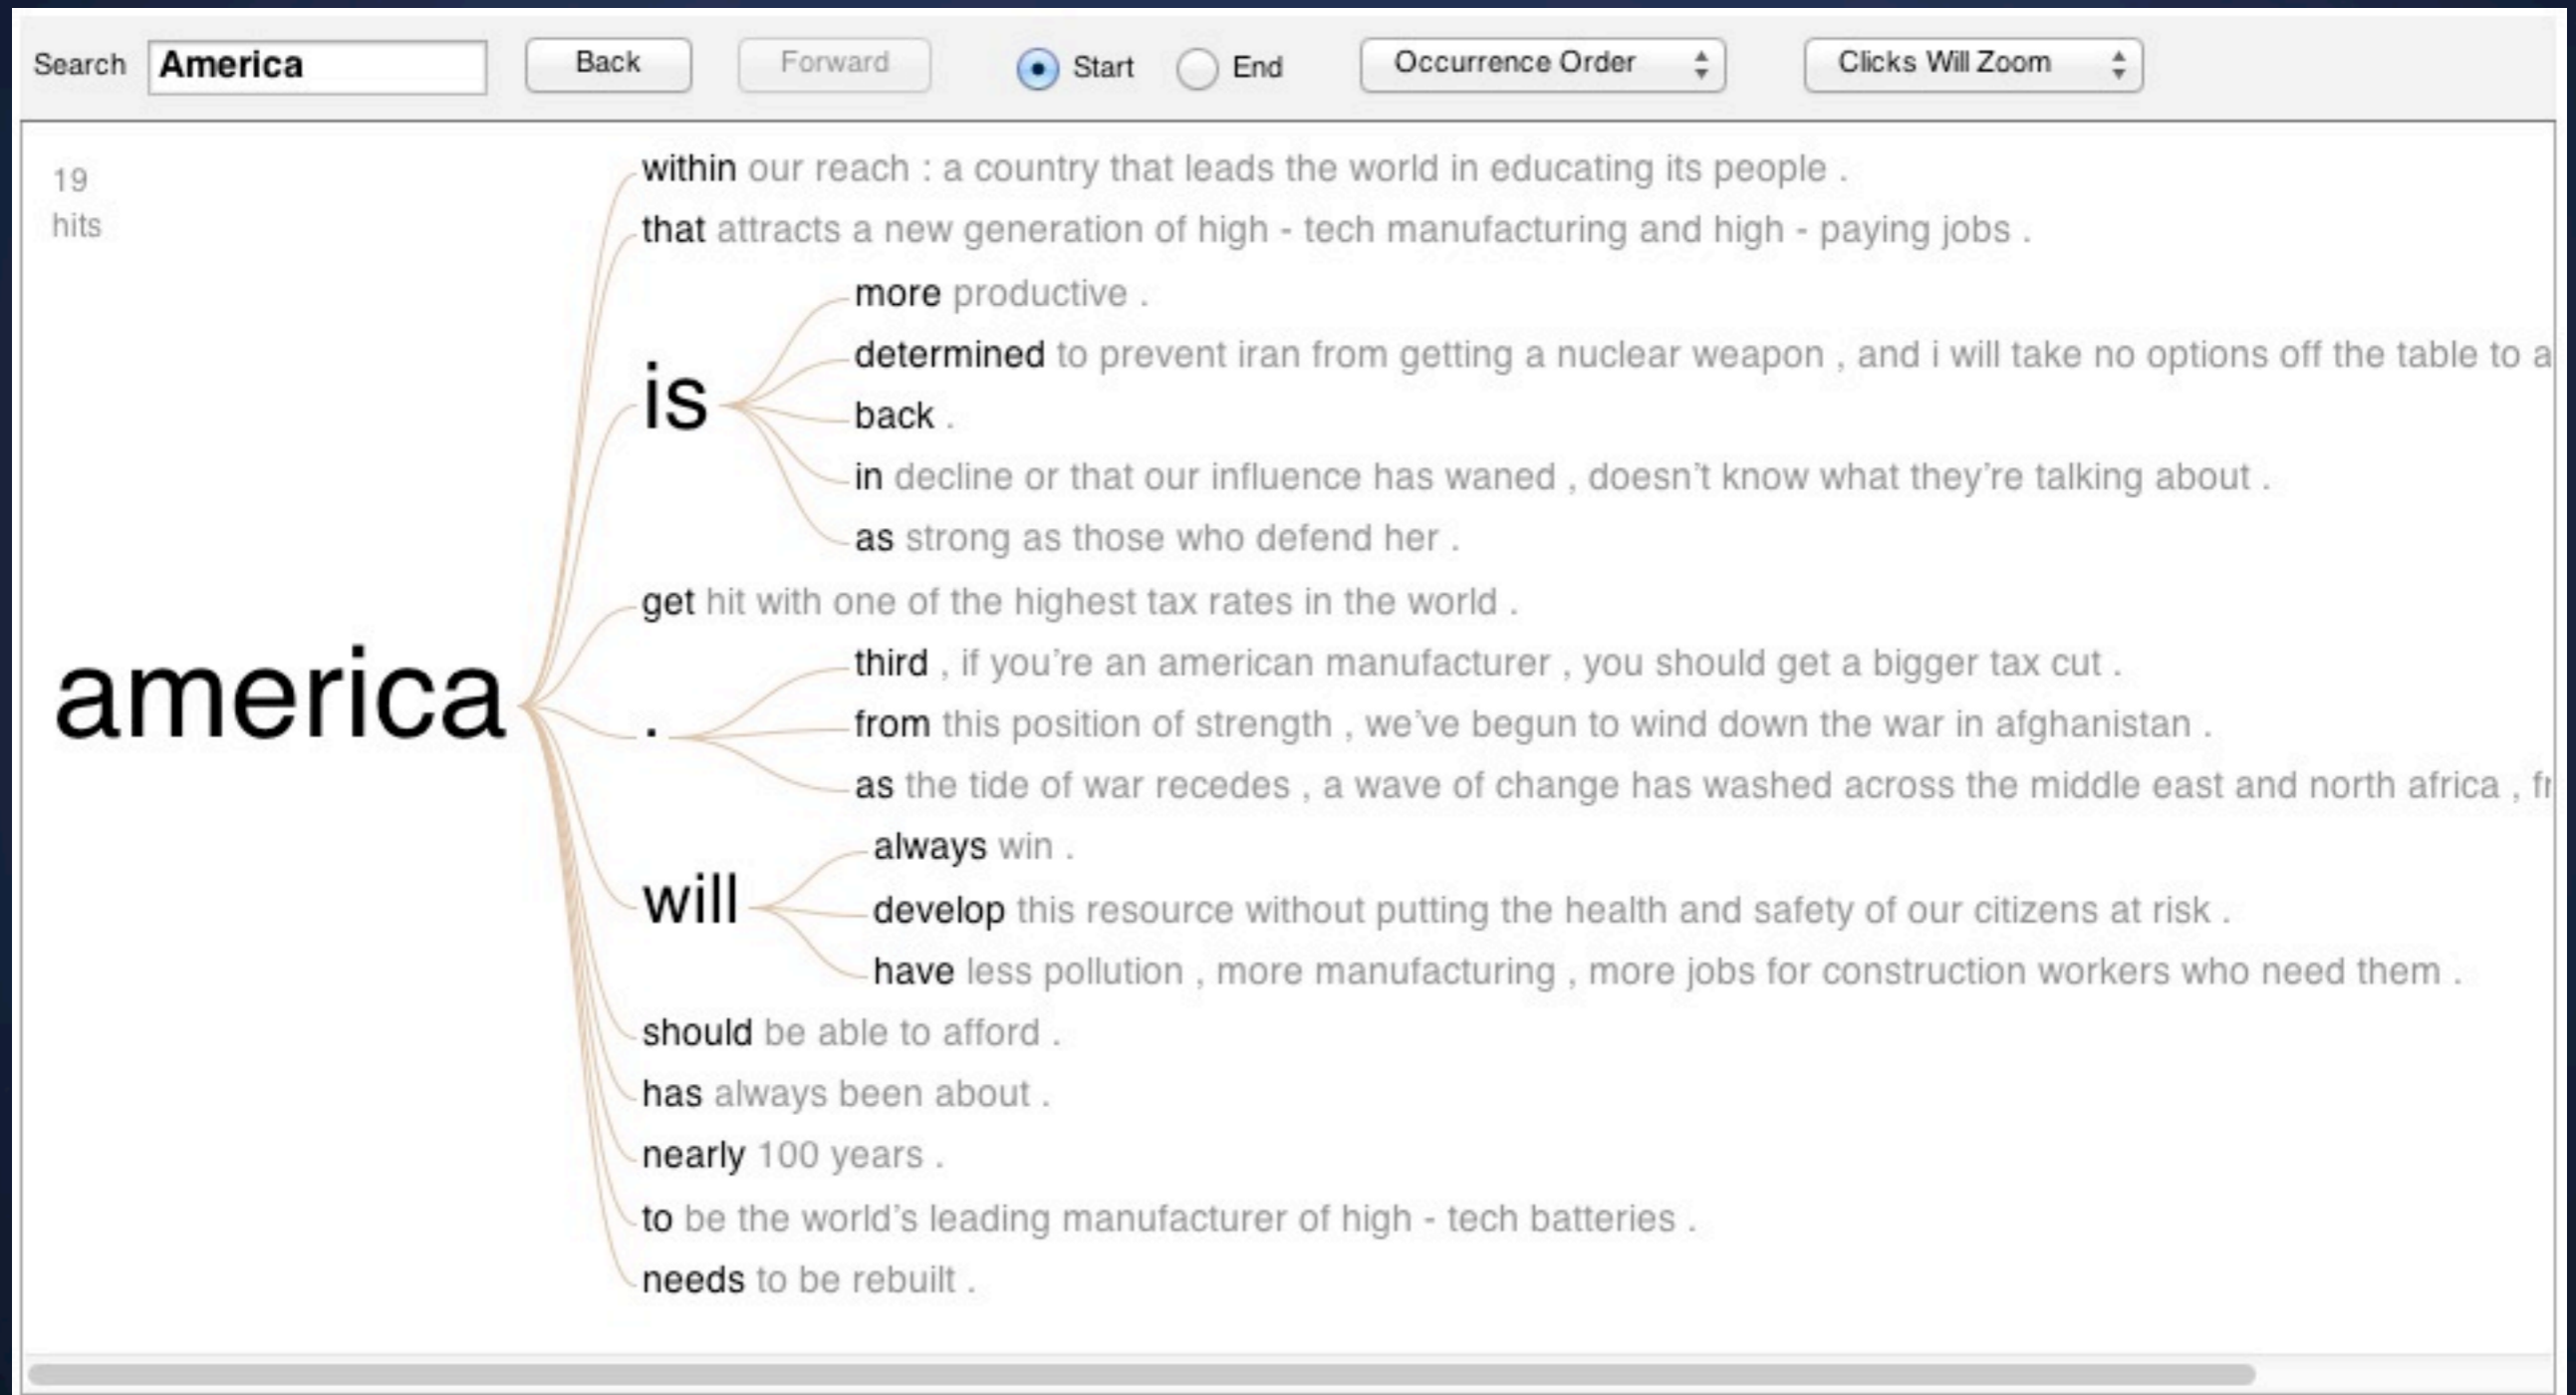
Search America Back Forward Start End Occurrence Order Clicks Will Zoom

19 hits

america

within our reach : a country that leads the world in educating its people .
that attracts a new generation of high - tech manufacturing and high - paying jobs .
is
more productive .
determined to prevent iran from getting a nuclear weapon , and i will take no options off the table to a
back .
in decline or that our influence has waned , doesn't know what they're talking about .
as strong as those who defend her .
get hit with one of the highest tax rates in the world .
.
third , if you're an american manufacturer , you should get a bigger tax cut .
from this position of strength , we've begun to wind down the war in afghanistan .
as the tide of war recedes , a wave of change has washed across the middle east and north africa , fr
will
always win .
develop this resource without putting the health and safety of our citizens at risk .
have less pollution , more manufacturing , more jobs for construction workers who need them .
should be able to afford .
has always been about .
nearly 100 years .
to be the world's leading manufacturer of high - tech batteries .
needs to be rebuilt .